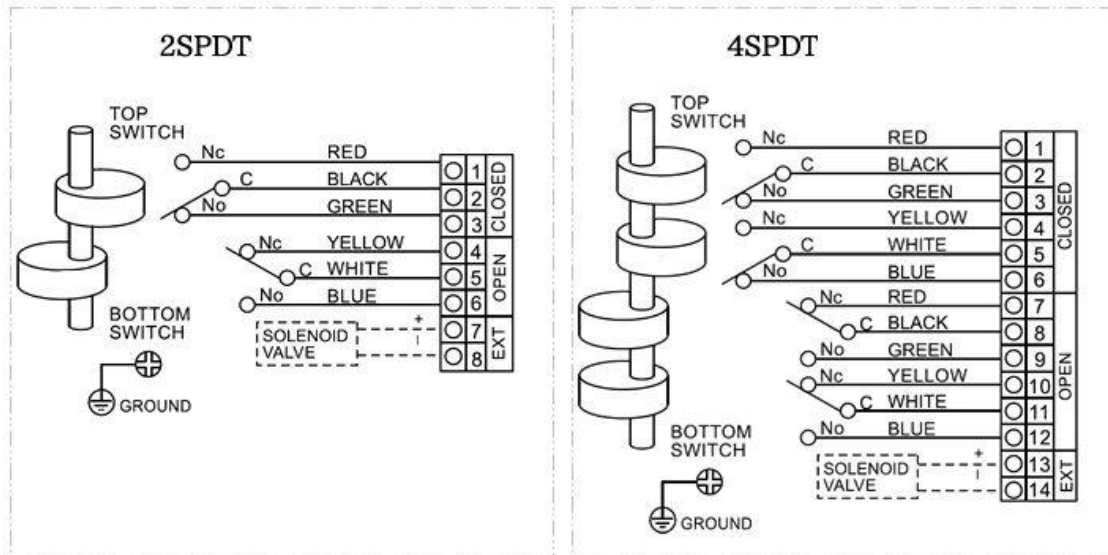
2SPDT

TOP SWITCH

Nc RED
C BLACK
No GREEN
Nc YELLOW
C WHITE
No BLUE

1
2
3
CLOSED
4
5
6
OPEN

SOLENOID VALVE
+
-
7
8
EXT

BOTTOM SWITCH

GROUND

4SPDT

TOP SWITCH

Nc RED
C BLACK
No GREEN
Nc YELLOW
C WHITE
No BLUE

1
2
3
4
5
6
CLOSED

Nc RED
C BLACK
No GREEN
Nc YELLOW
C WHITE
No BLUE

7
8
9
10
11
12
OPEN

SOLENOID VALVE
+
-
13
14
EXT

BOTTOM SWITCH

GROUND